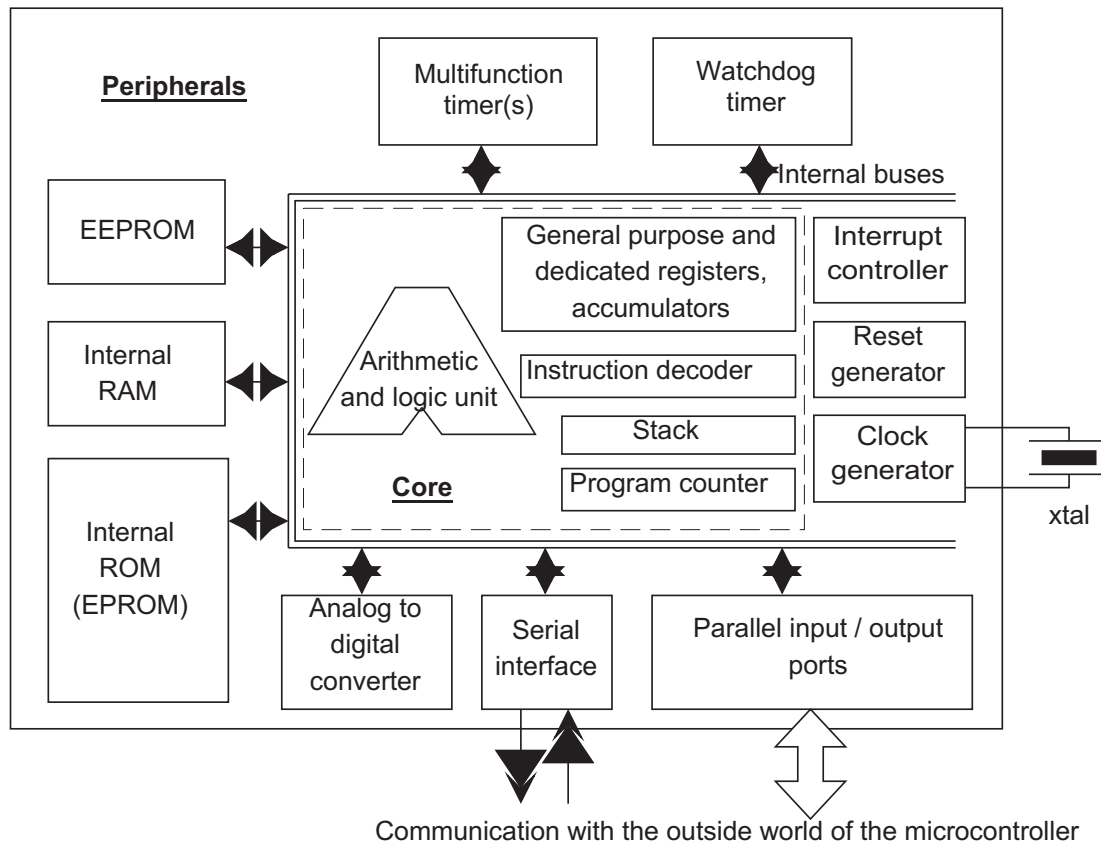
Peripherals

Multifunction timer(s)

Watchdog timer

Internal buses

EEPROM

General purpose and dedicated registers, accumulators

Interrupt controller

Internal RAM

Arithmetic and logic unit

Instruction decoder

Reset generator

Stack

Clock generator

Core

Program counter

xtal

Internal ROM (EPROM)

Analog to digital converter

Serial interface

Parallel input / output ports

Communication with the outside world of the microcontroller